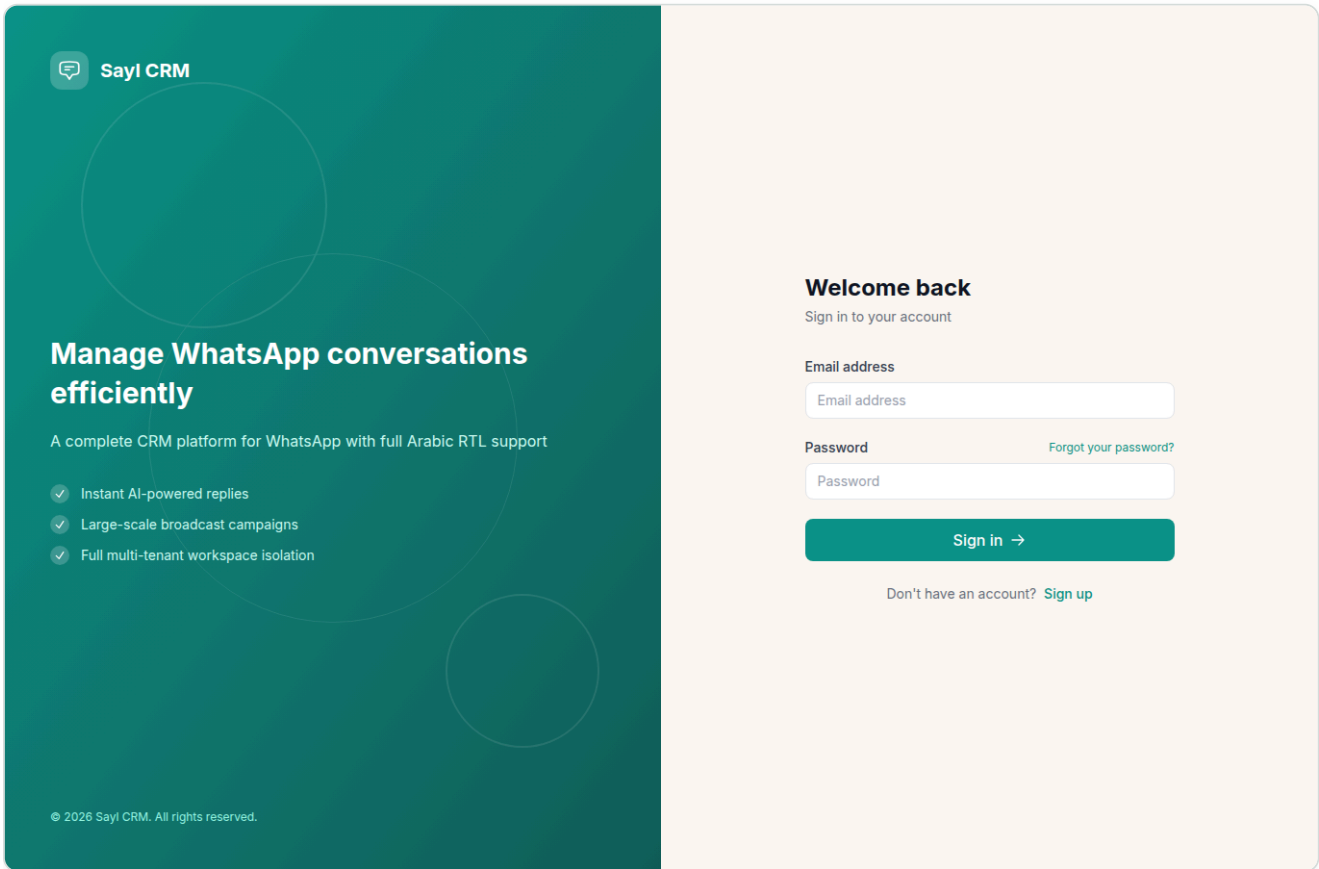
Sayl CRM

Manage WhatsApp conversations efficiently

A complete CRM platform for WhatsApp with full Arabic RTL support

Instant AI-powered replies
Large-scale broadcast campaigns
Full multi-tenant workspace isolation

© 2026 Sayl CRM. All rights reserved.

Welcome back
Sign in to your account

Email address
Email address

Password
Forgot your password?
Password

Sign in →

Don't have an account? Sign up